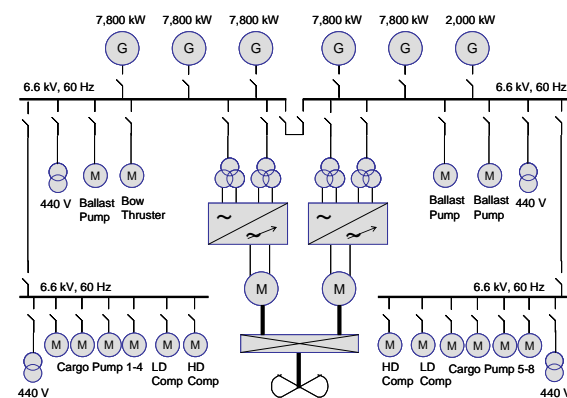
7,800 kW 7,800 kW 7,800 kW 7,800 kW 7,800 kW 2,000 kW

G G G G G G

6.6 kV, 60 Hz

6.6 kV, 60 Hz

440 V

M Ballast Pump

M Bow Thruster

~ ~

~ ~

M Ballast Pump

M Ballast Pump

440 V

6.6 kV, 60 Hz

6.6 kV, 60 Hz

M M

M M M M Cargo Pump 1-4

M LD Comp

M HD Comp

440 V

M HD Comp

M LD Comp

M M M M Cargo Pump 5-8

440 V